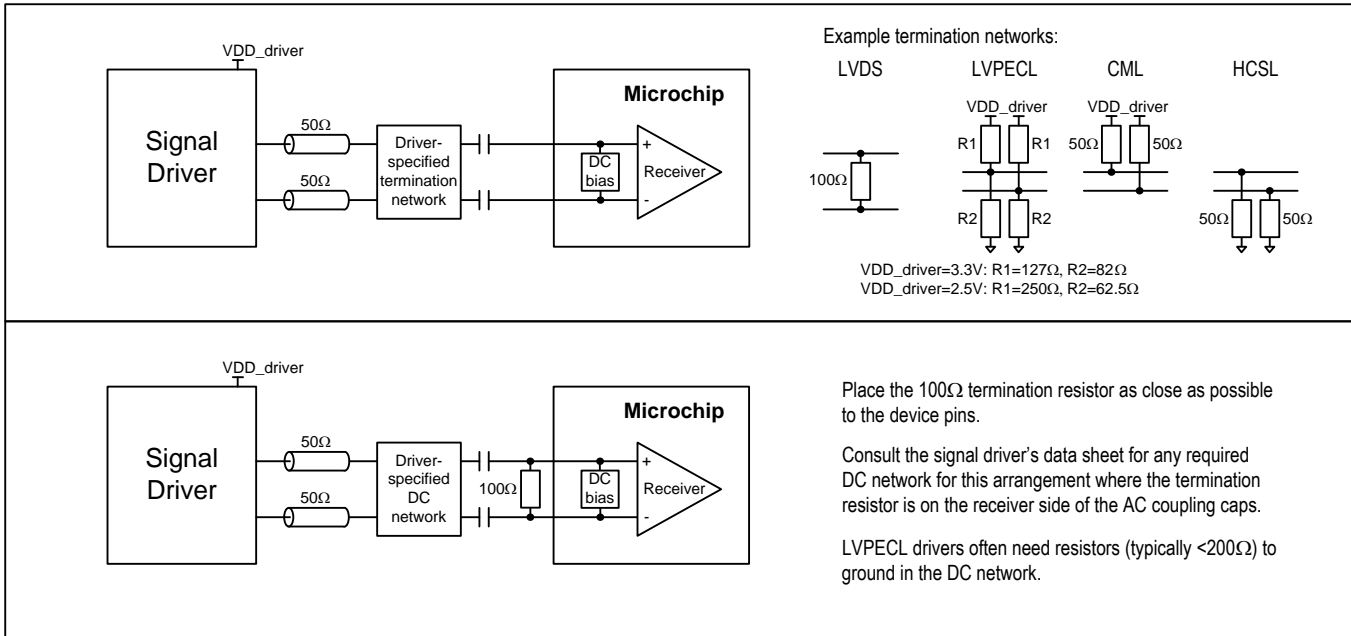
VDD_driver

Signal Driver

50Ω

50Ω

Driver-specified termination network

Microchip

DC bias

+

Receiver

-

Example termination networks:

LVDS

100Ω

LVPECL

VDD_driver

R1

R1

R2

R2

CML

VDD_driver

50Ω

50Ω

HCSL

50Ω

50Ω

VDD_driver=3.3V: R1=127Ω, R2=82Ω
VDD_driver=2.5V: R1=250Ω, R2=62.5Ω

VDD_driver

Signal Driver

50Ω

50Ω

Driver-specified DC network

100Ω

Microchip

DC bias

+

Receiver

-

Place the 100Ω termination resistor as close as possible to the device pins.

Consult the signal driver's data sheet for any required DC network for this arrangement where the termination resistor is on the receiver side of the AC coupling caps.

LVPECL drivers often need resistors (typically <200Ω) to ground in the DC network.